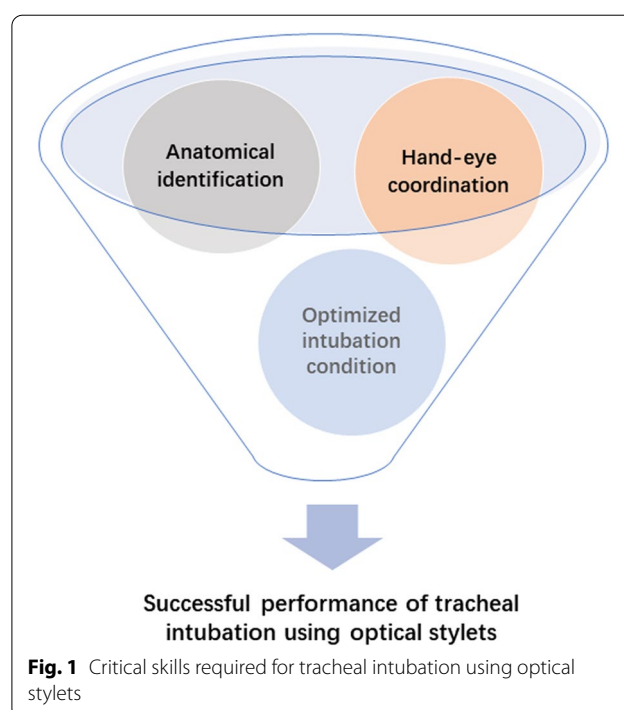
Anatomical identification

Hand-eye coordination

Optimized intubation condition

Successful performance of tracheal intubation using optical stylets

**Fig. 1** Critical skills required for tracheal intubation using optical stylets